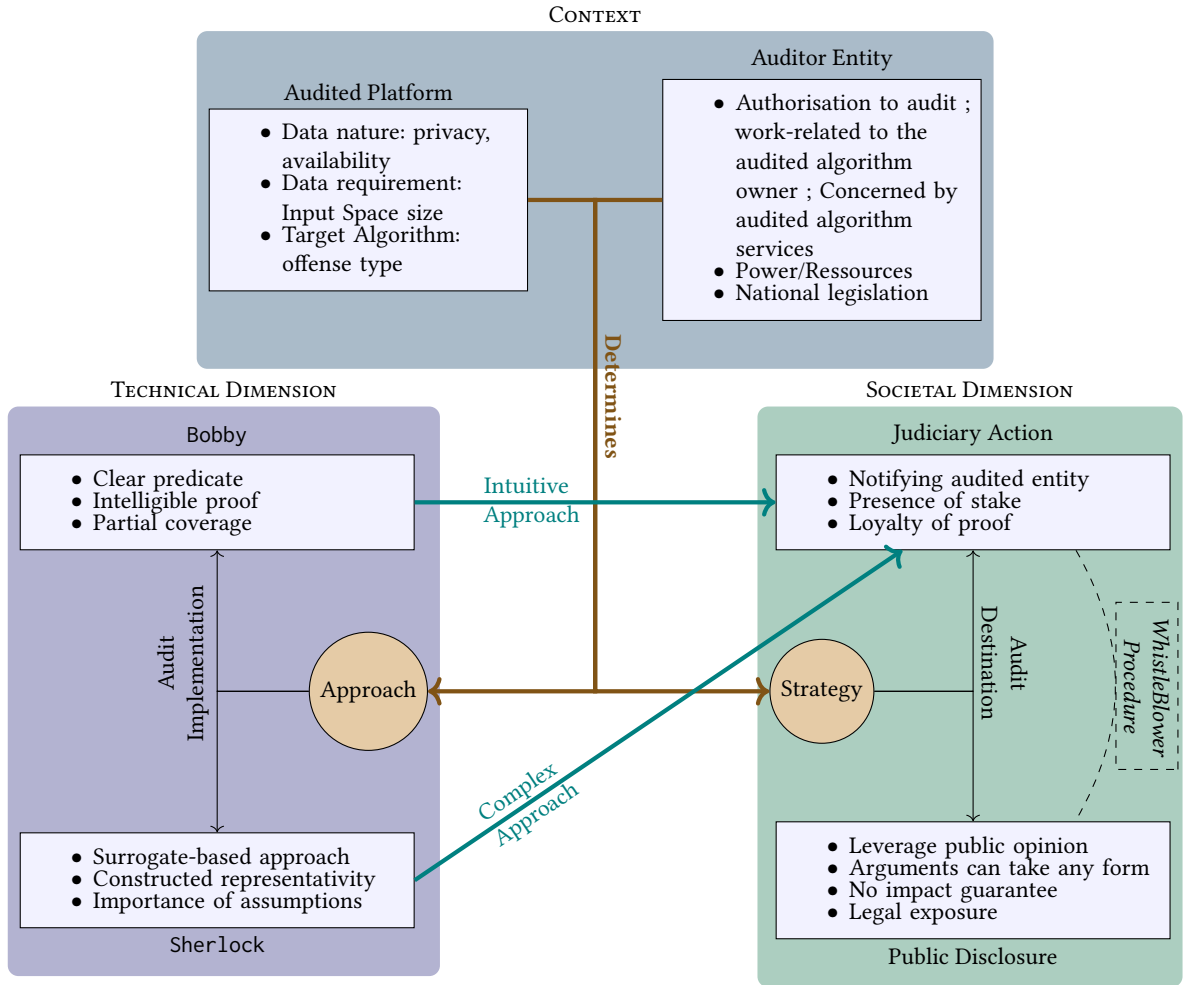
Context

Audited Platform

- Data nature: privacy, availability
- Data requirement: Input Space size
- Target Algorithm: offense type

Auditor Entity

- Authorisation to audit ; work-related to the audited algorithm owner ; Concerned by audited algorithm services
- Power/Ressources
- National legislation

Determines

Technical Dimension

Bobby

- Clear predicate
- Intelligible proof
- Partial coverage

Audit Implementation

Approach

- Surrogate-based approach
- Constructed representativity
- Importance of assumptions

Sherlock

Intuitive Approach

Complex Approach

Societal Dimension

Judiciary Action

- Notifying audited entity
- Presence of stake
- Loyalty of proof

Audit Destination

Strategy

WhistleBlower Procedure

- Leverage public opinion
- Arguments can take any form
- No impact guarantee
- Legal exposure

Public Disclosure